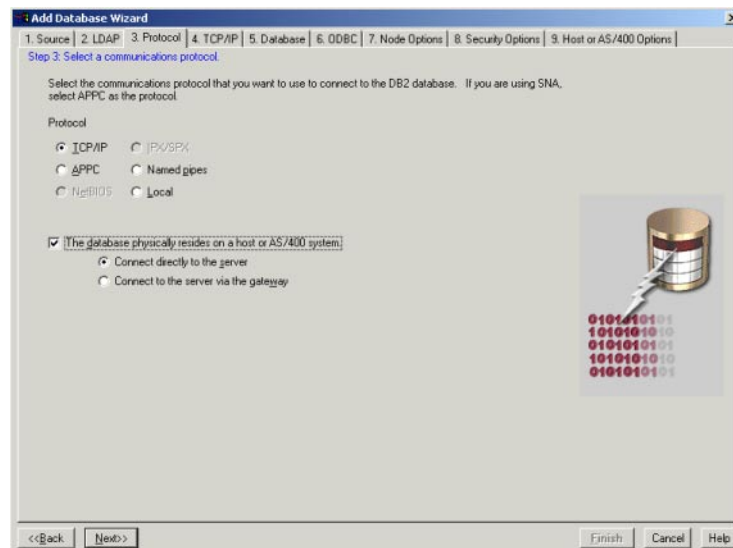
Add Database Wizard

1. Source | 2. LDAP | 3. Protocol | 4. TCP/IP | 5. Database | 6. ODBC | 7. Node Options | 8. Security Options | 9. Host or AS/400 Options

Step 3: Select a communications protocol.

Select the communications protocol that you want to use to connect to the DB2 database. If you are using SNA, select APPC as the protocol.

Protocol

TCP/IP
IPX/SPX
APPC
Named pipes
NetBIOS
Local

The database physically resides on a host or AS/400 system.

Connect directly to the server

Connect to the server via the gateway

0101010101
1010101010
0101010101
1010101010
0101010101

<<Back | Next>> | Finish | Cancel | Help